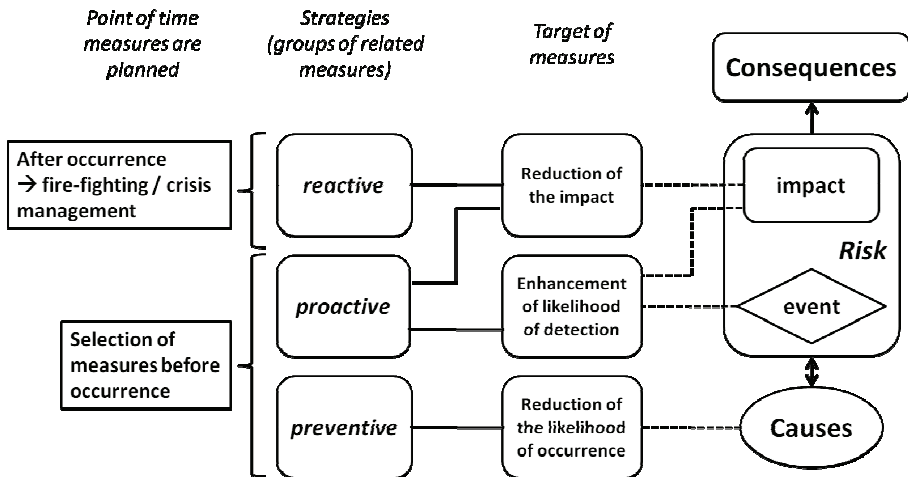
Point of time measures are planned

Strategies (groups of related measures)

Target of measures

Consequences

After occurrence → fire-fighting / crisis management

reactive

Reduction of the impact

impact

Risk

proactive

Enhancement of likelihood of detection

event

Selection of measures before occurrence

preventive

Reduction of the likelihood of occurrence

Causes